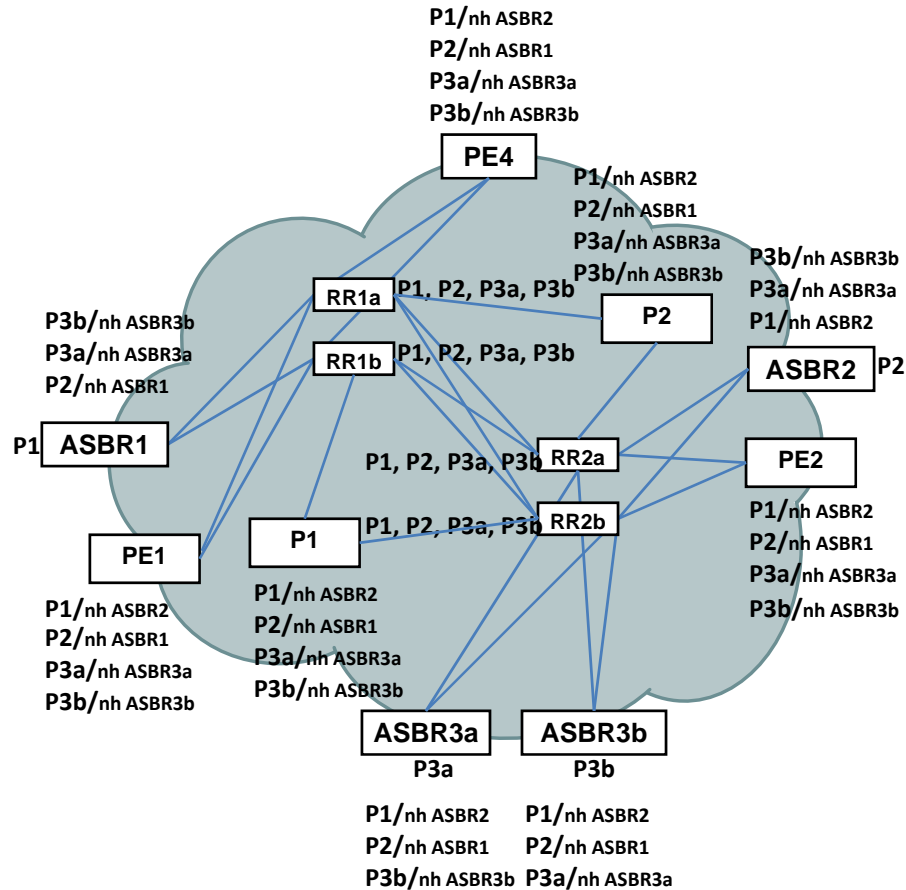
P1/nh ASBR2
P2/nh ASBR1
P3a/nh ASBR3a
P3b/nh ASBR3b

PE4

P1/nh ASBR2
P2/nh ASBR1
P3a/nh ASBR3a
P3b/nh ASBR3b

P3b/nh ASBR3b
P3a/nh ASBR3a
P1/nh ASBR2

RR1a
P1, P2, P3a, P3b

P2

P3b/nh ASBR3b
P3a/nh ASBR3a
P2/nh ASBR1

RR1b
P1, P2, P3a, P3b

ASBR2
P2

P1
ASBR1

P1, P2, P3a, P3b
RR2a

PE2

P1, P2, P3a, P3b
RR2b

P1

PE1

P1/nh ASBR2
P2/nh ASBR1
P3a/nh ASBR3a
P3b/nh ASBR3b

P1/nh ASBR2
P2/nh ASBR1
P3a/nh ASBR3a
P3b/nh ASBR3b

P1/nh ASBR2
P2/nh ASBR1
P3a/nh ASBR3a
P3b/nh ASBR3b

ASBR3a
P3a

ASBR3b
P3b

P1/nh ASBR2
P2/nh ASBR1
P3b/nh ASBR3b

P1/nh ASBR2
P2/nh ASBR1
P3a/nh ASBR3a